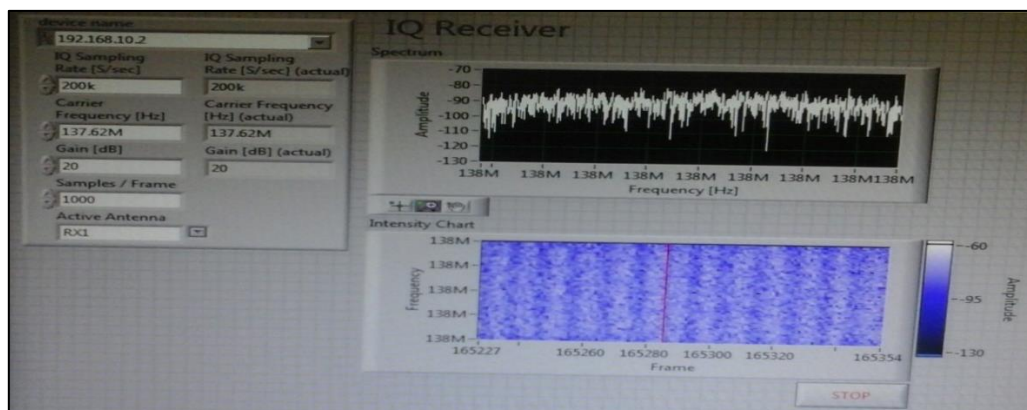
device name
192.168.10.2
IQ Sampling Rate [S/sec]
200k
IQ Sampling Rate [S/sec] (actual)
200k
Carrier Frequency [Hz]
137.62M
Carrier Frequency [Hz] (actual)
137.62M
Gain [dB]
20
Gain [dB] (actual)
20
Samples / Frame
1000
Active Antenna
RX1

IQ Receiver
Spectrum
-70
-80
-90
-100
-110
-120
-130
Amplitude
138M 138M 138M 138M 138M 138M 138M 138M138M
Frequency [Hz]

Intensity Chart
138M
138M
138M
138M
138M
Frequency
165227 165260 165280 165300 165320 165354
Frame
-60
-95
-130
Amplitude

STOP